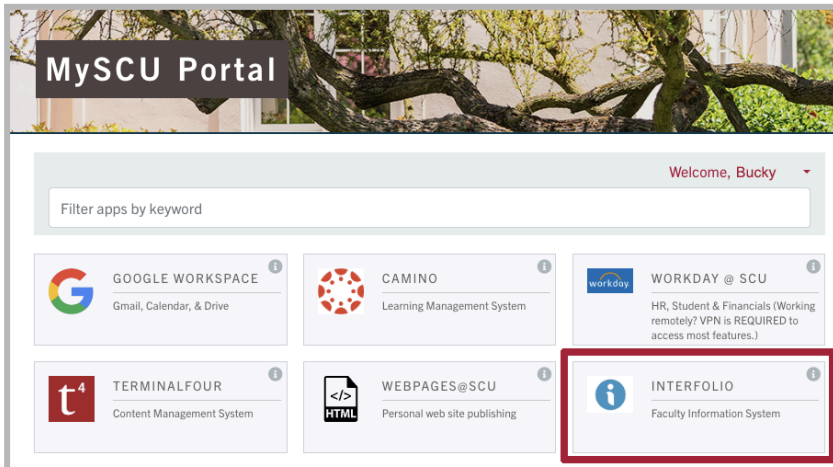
MySCU Portal

Welcome, Bucky

Filter apps by keyword

GOOGLE WORKSPACE
Gmail, Calendar, & Drive

CAMINO
Learning Management System

workday.
WORKDAY @ SCU
HR, Student & Financials (Working remotely? VPN is REQUIRED to access most features.)

$t^4$
TERMINALFOUR
Content Management System

</>
HTML
WEBPAGES@SCU
Personal web site publishing

INTERFOLIO
Faculty Information System